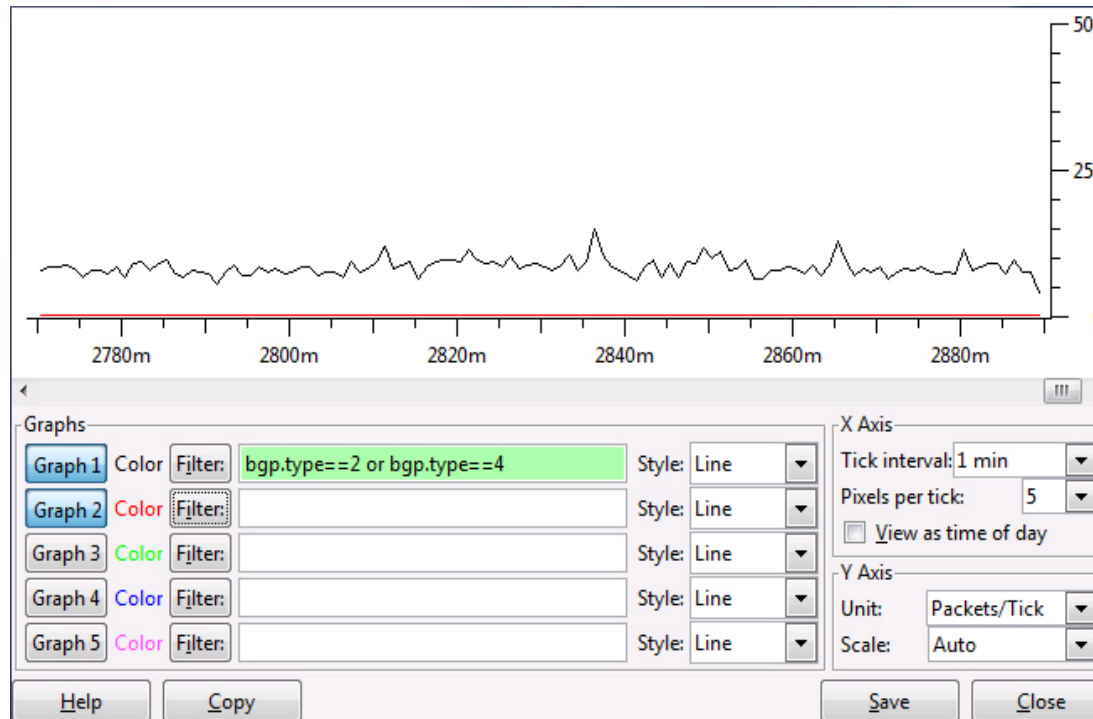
50

25

2780m 2800m 2820m 2840m 2860m 2880m

Graphs

Graph 1 Color Filter: bgp.type==2 or bgp.type==4 Style: Line

Graph 2 Color Filter: Style: Line

Graph 3 Color Filter: Style: Line

Graph 4 Color Filter: Style: Line

Graph 5 Color Filter: Style: Line

X Axis

Tick interval: 1 min

Pixels per tick: 5

View as time of day

Y Axis

Unit: Packets/Tick

Scale: Auto

Help Copy Save Close